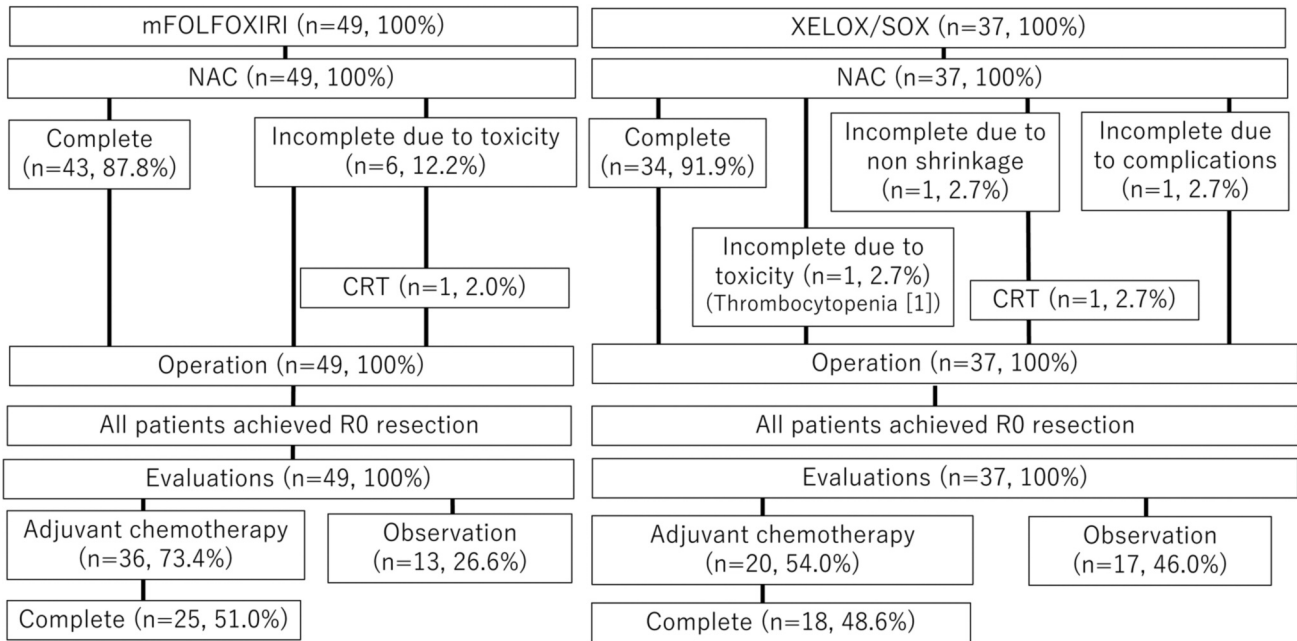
mFOLFOXIRI (n=49, 100%)

NAC (n=49, 100%)

Complete (n=43, 87.8%)

Incomplete due to toxicity (n=6, 12.2%)

CRT (n=1, 2.0%)

Operation (n=49, 100%)

All patients achieved R0 resection

Evaluations (n=49, 100%)

Adjuvant chemotherapy (n=36, 73.4%)

Observation (n=13, 26.6%)

Complete (n=25, 51.0%)

XELOX/SOX (n=37, 100%)

NAC (n=37, 100%)

Complete (n=34, 91.9%)

Incomplete due to non shrinkage (n=1, 2.7%)

Incomplete due to complications (n=1, 2.7%)

Incomplete due to toxicity (n=1, 2.7%) (Thrombocytopenia [1])

CRT (n=1, 2.7%)

Operation (n=37, 100%)

All patients achieved R0 resection

Evaluations (n=37, 100%)

Adjuvant chemotherapy (n=20, 54.0%)

Observation (n=17, 46.0%)

Complete (n=18, 48.6%)